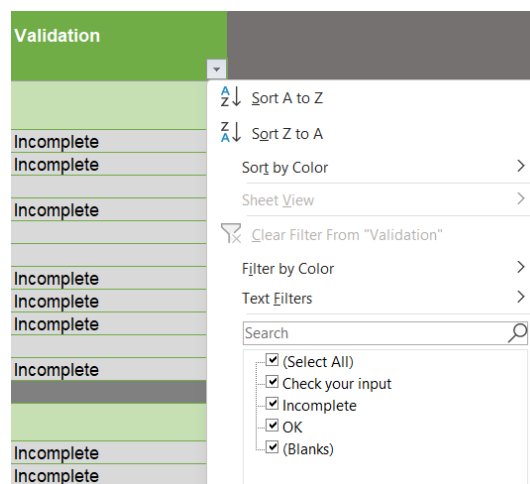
Validation

Incomplete
Incomplete
Incomplete
Incomplete
Incomplete
Incomplete
Incomplete
Incomplete
Incomplete

A Z Sort A to Z
Z A Sort Z to A
Sort by Color
Sheet View
Clear Filter From "Validation"
Filter by Color
Text Filters
Search
(Select All)
Check your input
Incomplete
OK
(Blanks)